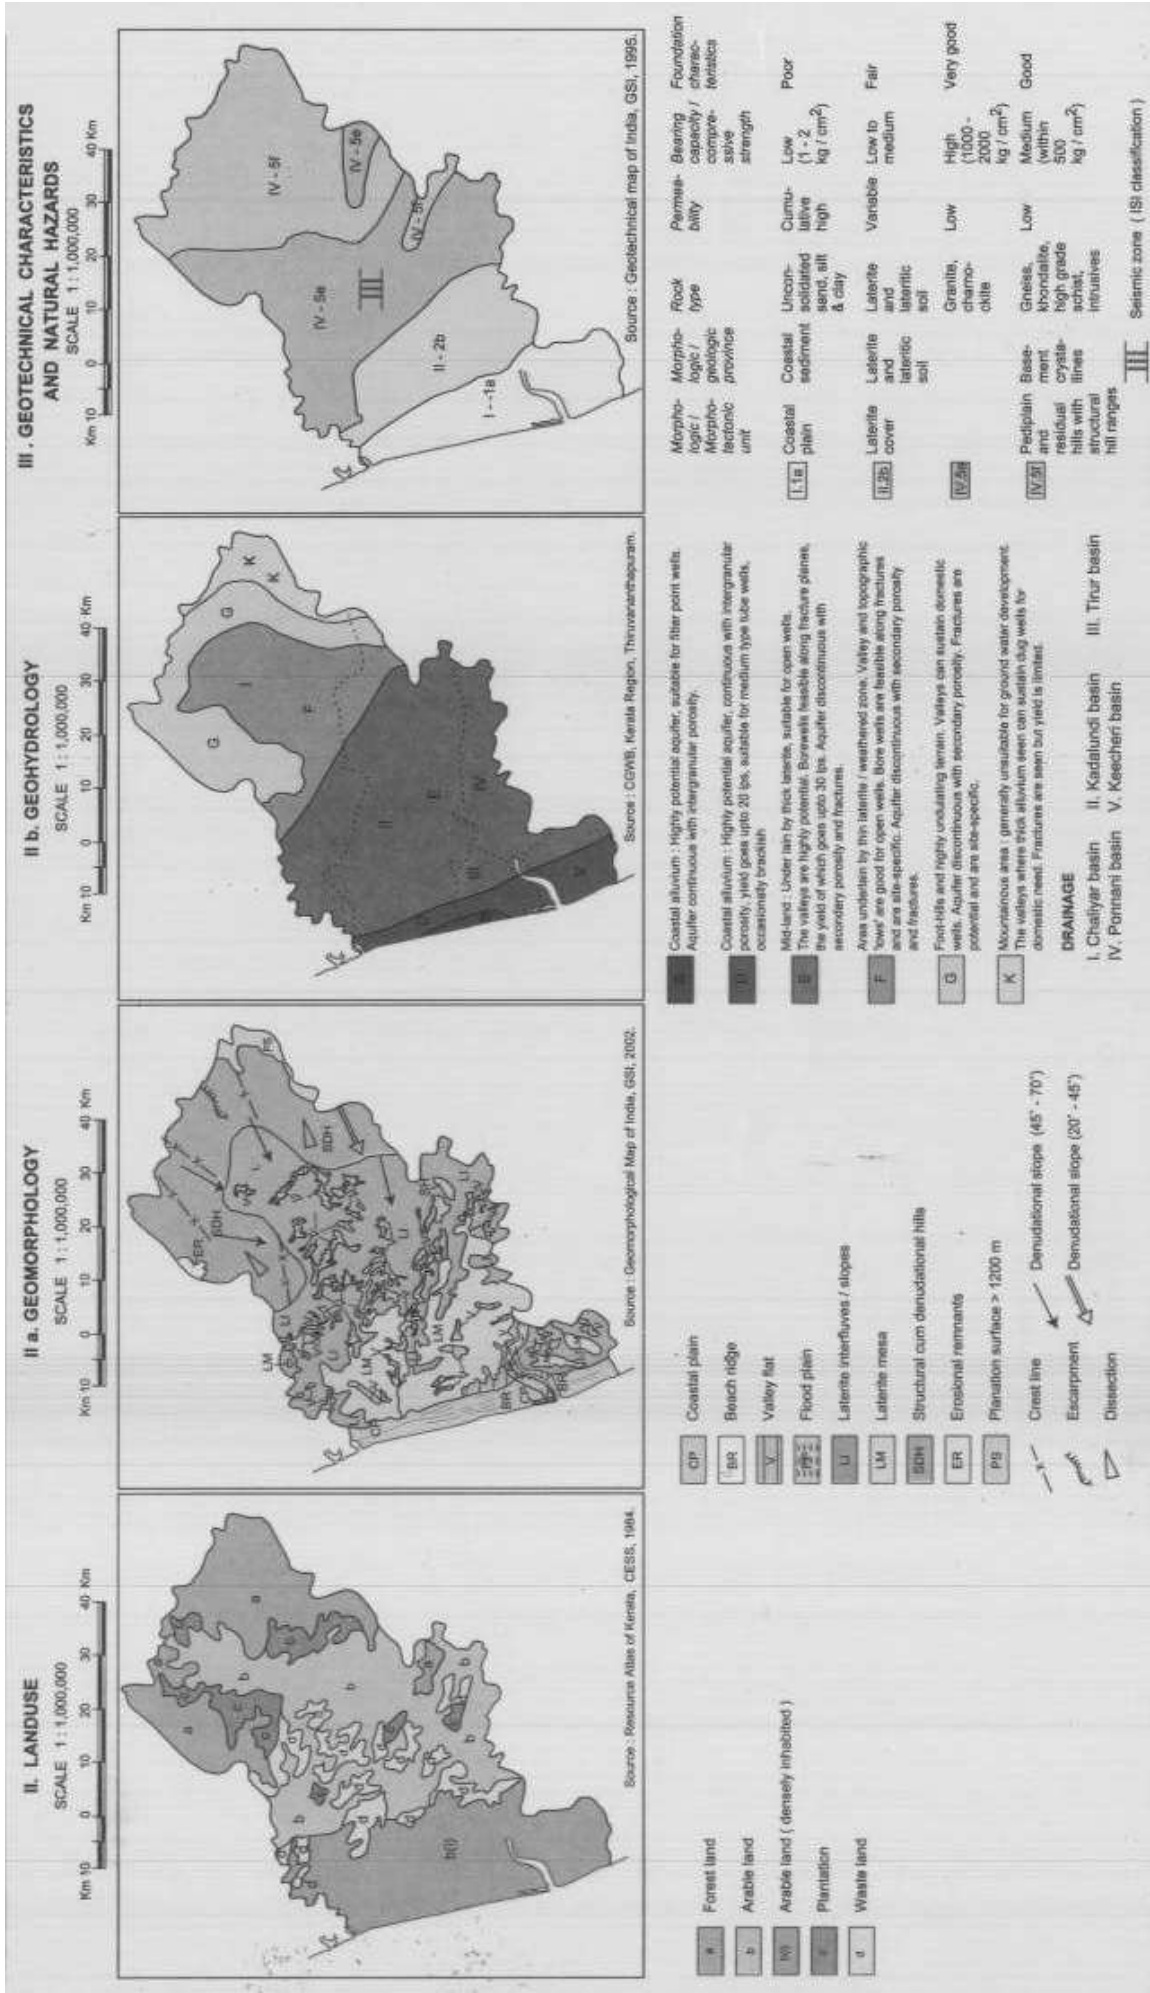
II. LANDUSE
SCALE 1:1,000,000
Km 10 0 10 20 30 40 Km

Source : Resource Atlas of Kerala, CESS, 1984.

a Forest land
b Arable land
b(i) Arable land ( densely inhabited )
c Plantation
d Waste land

II a. GEOMORPHOLOGY
SCALE 1:1,000,000
Km 10 0 10 20 30 40 Km

Source : Geomorphological Map of India, GSI, 2002.

CP Coastal plain
BR Beach ridge
V Valley flat
FP Flood plain
LI Laterite interfluves / slopes
LM Laterite mesa
SDH Structural cum denudational hills
ER Erosional remnants
PS Planation surface > 1200 m
Crest line
Escarpment
Dissection
Denudational slope (45° - 70°)
Denudational slope (20° - 45°)

II b. GEOHYDROLOGY
SCALE 1:1,000,000
Km 10 0 10 20 30 40 Km

Source : CGWB, Kerala Region, Thiruvananthapuram.

Coastal alluvium : Highly potential aquifer, suitable for filter point wells. Aquifer continuous with intergranular porosity.
Coastal alluvium : Highly potential aquifer, continuous with intergranular porosity, yield goes upto 20 lps, suitable for medium type tube wells, occasionally brackish
E Mid-land : Under lain by thick laterite, suitable for open wells. The valleys are highly potential. Borewells feasible along fracture plane, the yield of which goes upto 30 lps. Aquifer discontinuous with secondary porosity and fractures.
F Area underlain by thin laterite / weathered zone. Valley and topographic 'lows' are good for open wells. Bore wells are feasible along fractures and are site-specific. Aquifer discontinuous with secondary porosity and fractures.
G Foot-hills and highly undulating terrain. Valleys can sustain domestic wells. Aquifer discontinuous with secondary porosity. Fractures are potential and are site-specific.
K Mountainous area : generally unsuitable for ground water development. The valleys where thick alluvium seen can sustain dug wells for domestic need. Fractures are seen but yield is limited.

DRAINAGE
I. Chaliyar basin II. Kadalundi basin III. Tirur basin
IV. Ponnani basin V. Keecheri basin

III. GEOTECHNICAL CHARACTERISTICS AND NATURAL HAZARDS
SCALE 1:1,000,000
Km 10 0 10 20 30 40 Km

Source : Geotechnical map of India, GSI, 1995.

| | Morpho-logic / Morpho-tectonic unit | Morpho-logic / geologic province | Rock type | Permea-bility | Bearing capacity / compre-ssive strength | Foundation charac-teristics |
|---|---|---|---|---|---|---|
| I-1a | Coastal plain | Coastal sediment | Uncon-solidated sand, silt & clay | Cumu-lative high | Low (1 - 2 kg / cm$^2$) | Poor |
| II-2b | Laterite cover | Laterite and lateritic soil | Laterite and lateritic soil | Variable | Low to medium | Fair |
| IV-5e | | | Granite, charno-ckite | Low | High (1000 - 2000 kg / cm$^2$) | Very good |
| IV-5f | Pediplain and residual hills with structural hill ranges | Base-ment crysta-llines | Gneiss, khondalite, high grade schist, intrusives | Low | Medium (within 500 kg / cm$^2$) | Good |

III Seismic zone ( ISI classification )